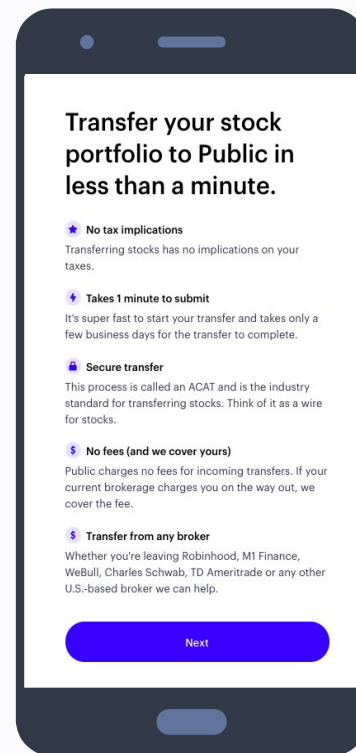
Transfer your stock portfolio to Public in less than a minute.

No tax implications
Transferring stocks has no implications on your taxes.

Takes 1 minute to submit
It's super fast to start your transfer and takes only a few business days for the transfer to complete.

Secure transfer
This process is called an ACAT and is the industry standard for transferring stocks. Think of it as a wire for stocks.

$ No fees (and we cover yours)
Public charges no fees for incoming transfers. If your current brokerage charges you on the way out, we cover the fee.

$ Transfer from any broker
Whether you're leaving Robinhood, M1 Finance, WeBull, Charles Schwab, TD Ameritrade or any other U.S.-based broker we can help.

Next